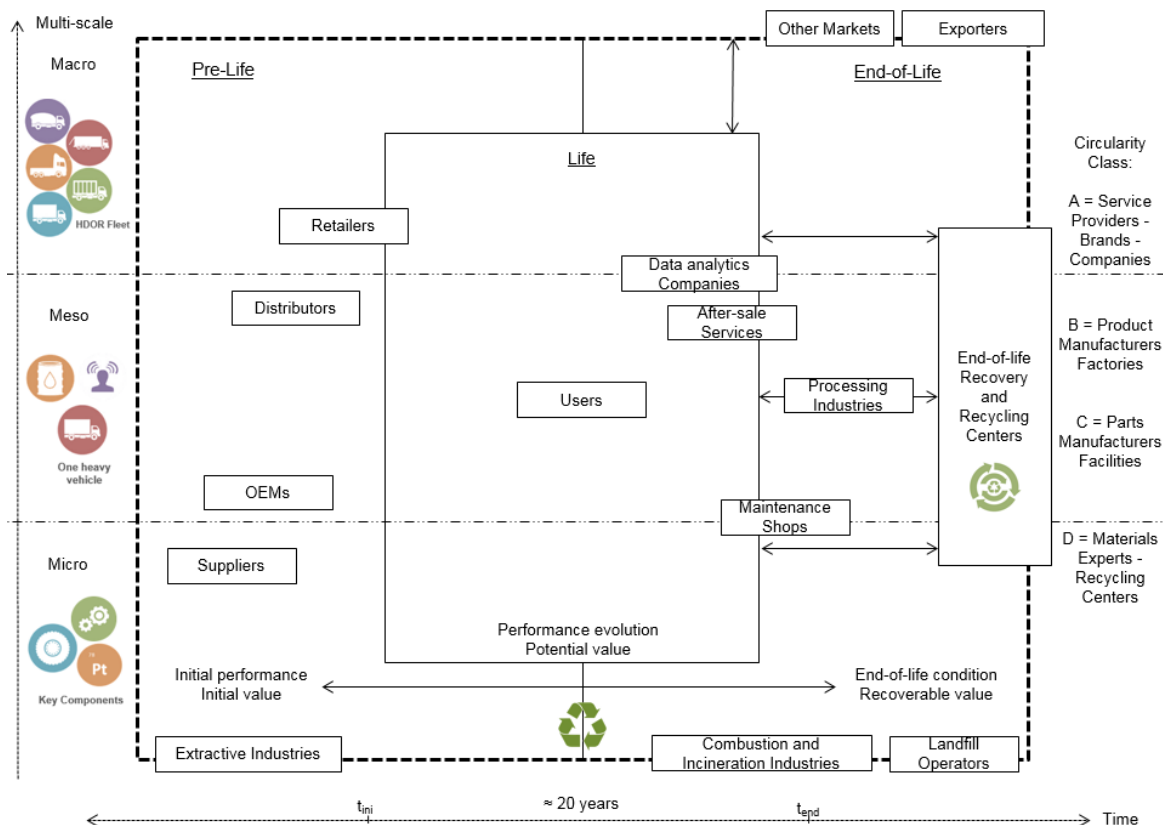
Multi-scale

Macro

HDOR Fleet

Meso

One heavy vehicle

Micro

Pt

Key Components

Other Markets

Exporters

Pre-Life

End-of-Life

Life

Retailers

Distributors

OEMs

Suppliers

Data analytics Companies

After-sale Services

Users

Processing Industries

Maintenance Shops

End-of-life Recovery and Recycling Centers

Circularity Class:

A = Service Providers - Brands - Companies

B = Product Manufacturers Factories

C = Parts Manufacturers Facilities

D = Materials Experts - Recycling Centers

Performance evolution Potential value

Initial performance Initial value

End-of-life condition Recoverable value

Extractive Industries

Combustion and Incineration Industries

Landfill Operators

$t_{ini}$

≈ 20 years

$t_{end}$

Time